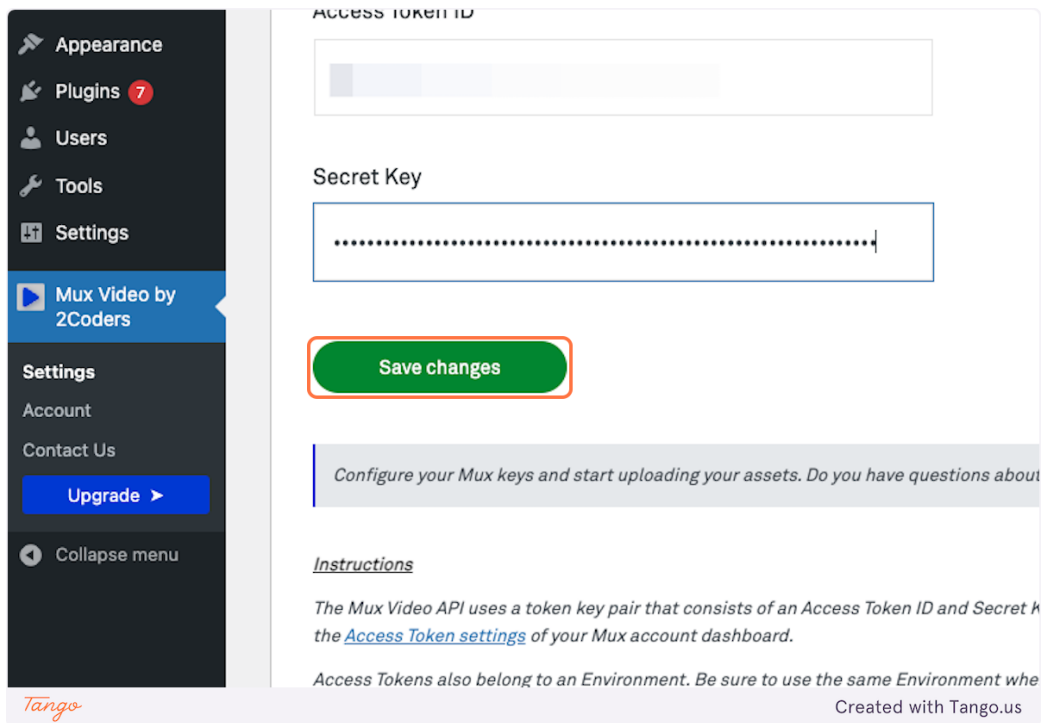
Appearance
Plugins 7
Users
Tools
Settings
Mux Video by 2Coders
Settings
Account
Contact Us
Upgrade ➤
Collapse menu

Access Token ID

Secret Key
••••••••••••••••••••••••••••••••••••••••••••••••••••••••••••

Save changes

Configure your Mux keys and start uploading your assets. Do you have questions about

Instructions

The Mux Video API uses a token key pair that consists of an Access Token ID and Secret K the Access Token settings of your Mux account dashboard.

Access Tokens also belong to an Environment. Be sure to use the same Environment whe

Tango
Created with Tango.us